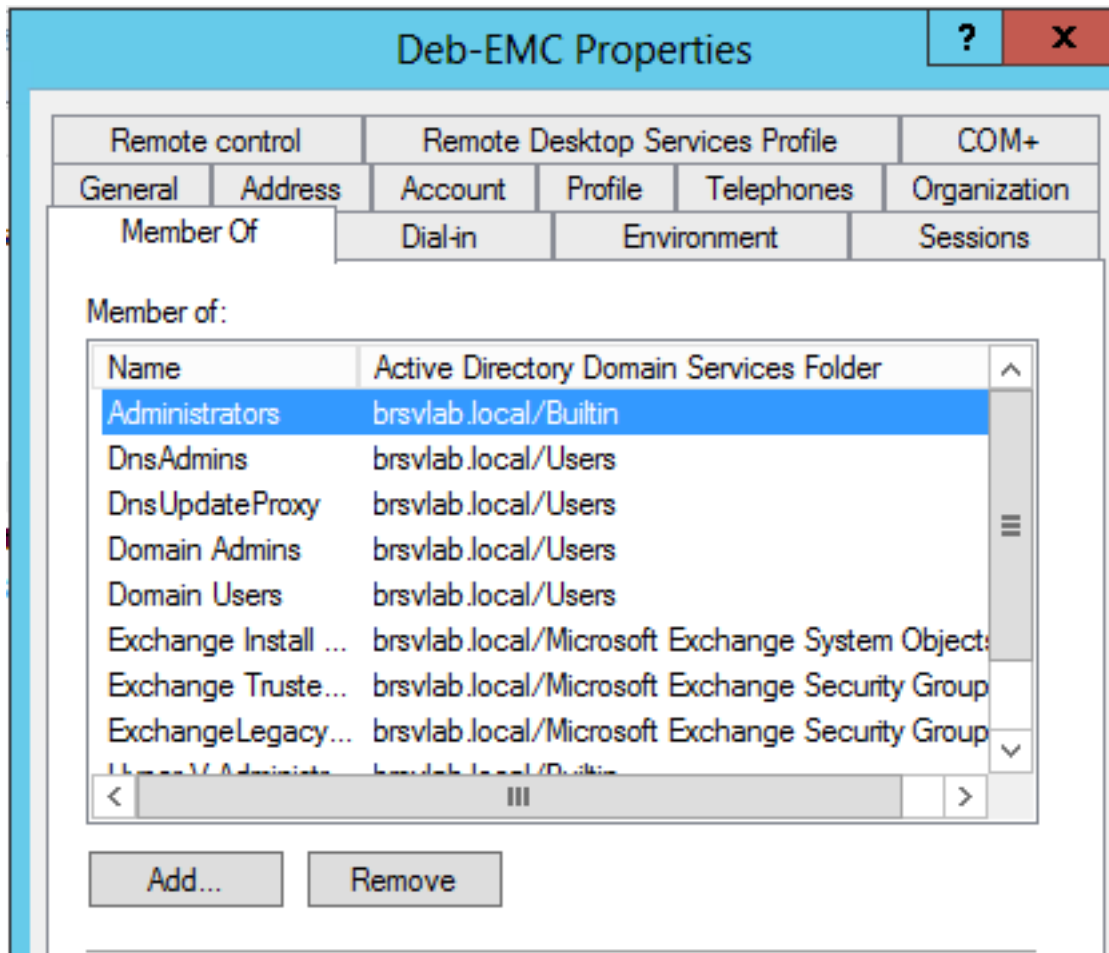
Deb-EMC Properties

?

X

Remote control | Remote Desktop Services Profile | COM+

General | Address | Account | Profile | Telephones | Organization

Member Of | Dial-in | Environment | Sessions

Member of:

| Name | Active Directory Domain Services Folder |
|---|---|
| Administrators | brsvlab.local/Builtin |
| DnsAdmins | brsvlab.local/Users |
| DnsUpdateProxy | brsvlab.local/Users |
| Domain Admins | brsvlab.local/Users |
| Domain Users | brsvlab.local/Users |
| Exchange Install ... | brsvlab.local/Microsoft Exchange System Object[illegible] |
| Exchange Truste... | brsvlab.local/Microsoft Exchange Security Group |
| ExchangeLegacy... | brsvlab.local/Microsoft Exchange Security Group |
| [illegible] | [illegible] |

Add...

Remove